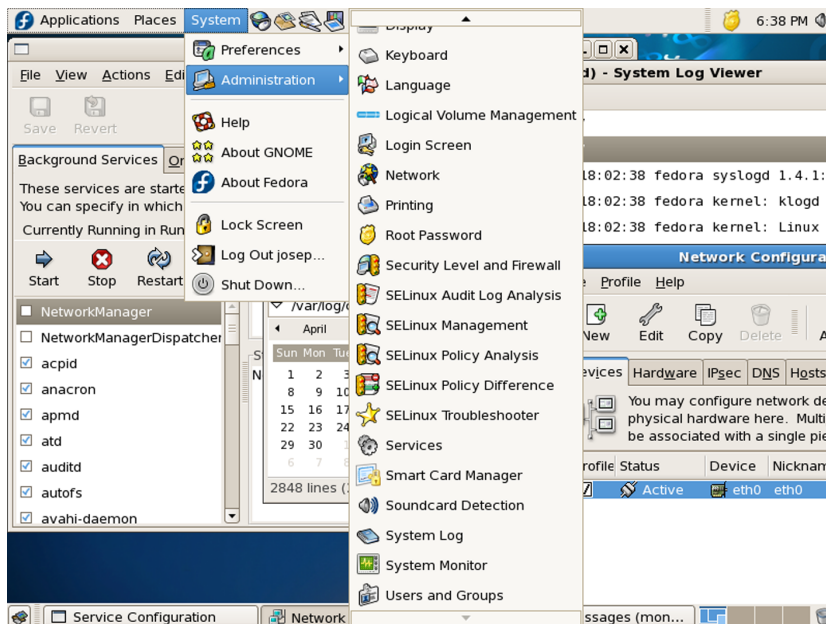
Applications Places System

6:38 PM

File View Actions Edi

Save Revert

Background Services Or

These services are starte
You can specify in which

Currently Running in Run

Start Stop Restart

NetworkManager
NetworkManagerDispatcher
acpid
anacron
apmd
atd
auditd
autofs
avahi-daemon

Preferences
Administration
Help
About GNOME
About Fedora
Lock Screen
Log Out josep...
Shut Down...

Display
Keyboard
Language
Logical Volume Management
Login Screen
Network
Printing
Root Password
Security Level and Firewall
SELinux Audit Log Analysis
SELinux Management
SELinux Policy Analysis
SELinux Policy Difference
SELinux Troubleshooter
Services
Smart Card Manager
Soundcard Detection
System Log
System Monitor
Users and Groups

d) - System Log Viewer

/var/log/
April
Sun Mon Tu
1 2 3
8 9 10
15 16 17
22 23 24
29 30 1
6 7 8
2848 lines (

18:02:38 fedora syslogd 1.4.1:
18:02:38 fedora kernel: klogd
18:02:38 fedora kernel: Linux

Network Configura
Profile Help
New Edit Copy Delete
evices Hardware IPsec DNS Hosts
You may configure network de
physical hardware here. Multi
be associated with a single pie
rofile Status Device Nicknam
Active eth0 eth0

Service Configuration
Network
ssages (mon...